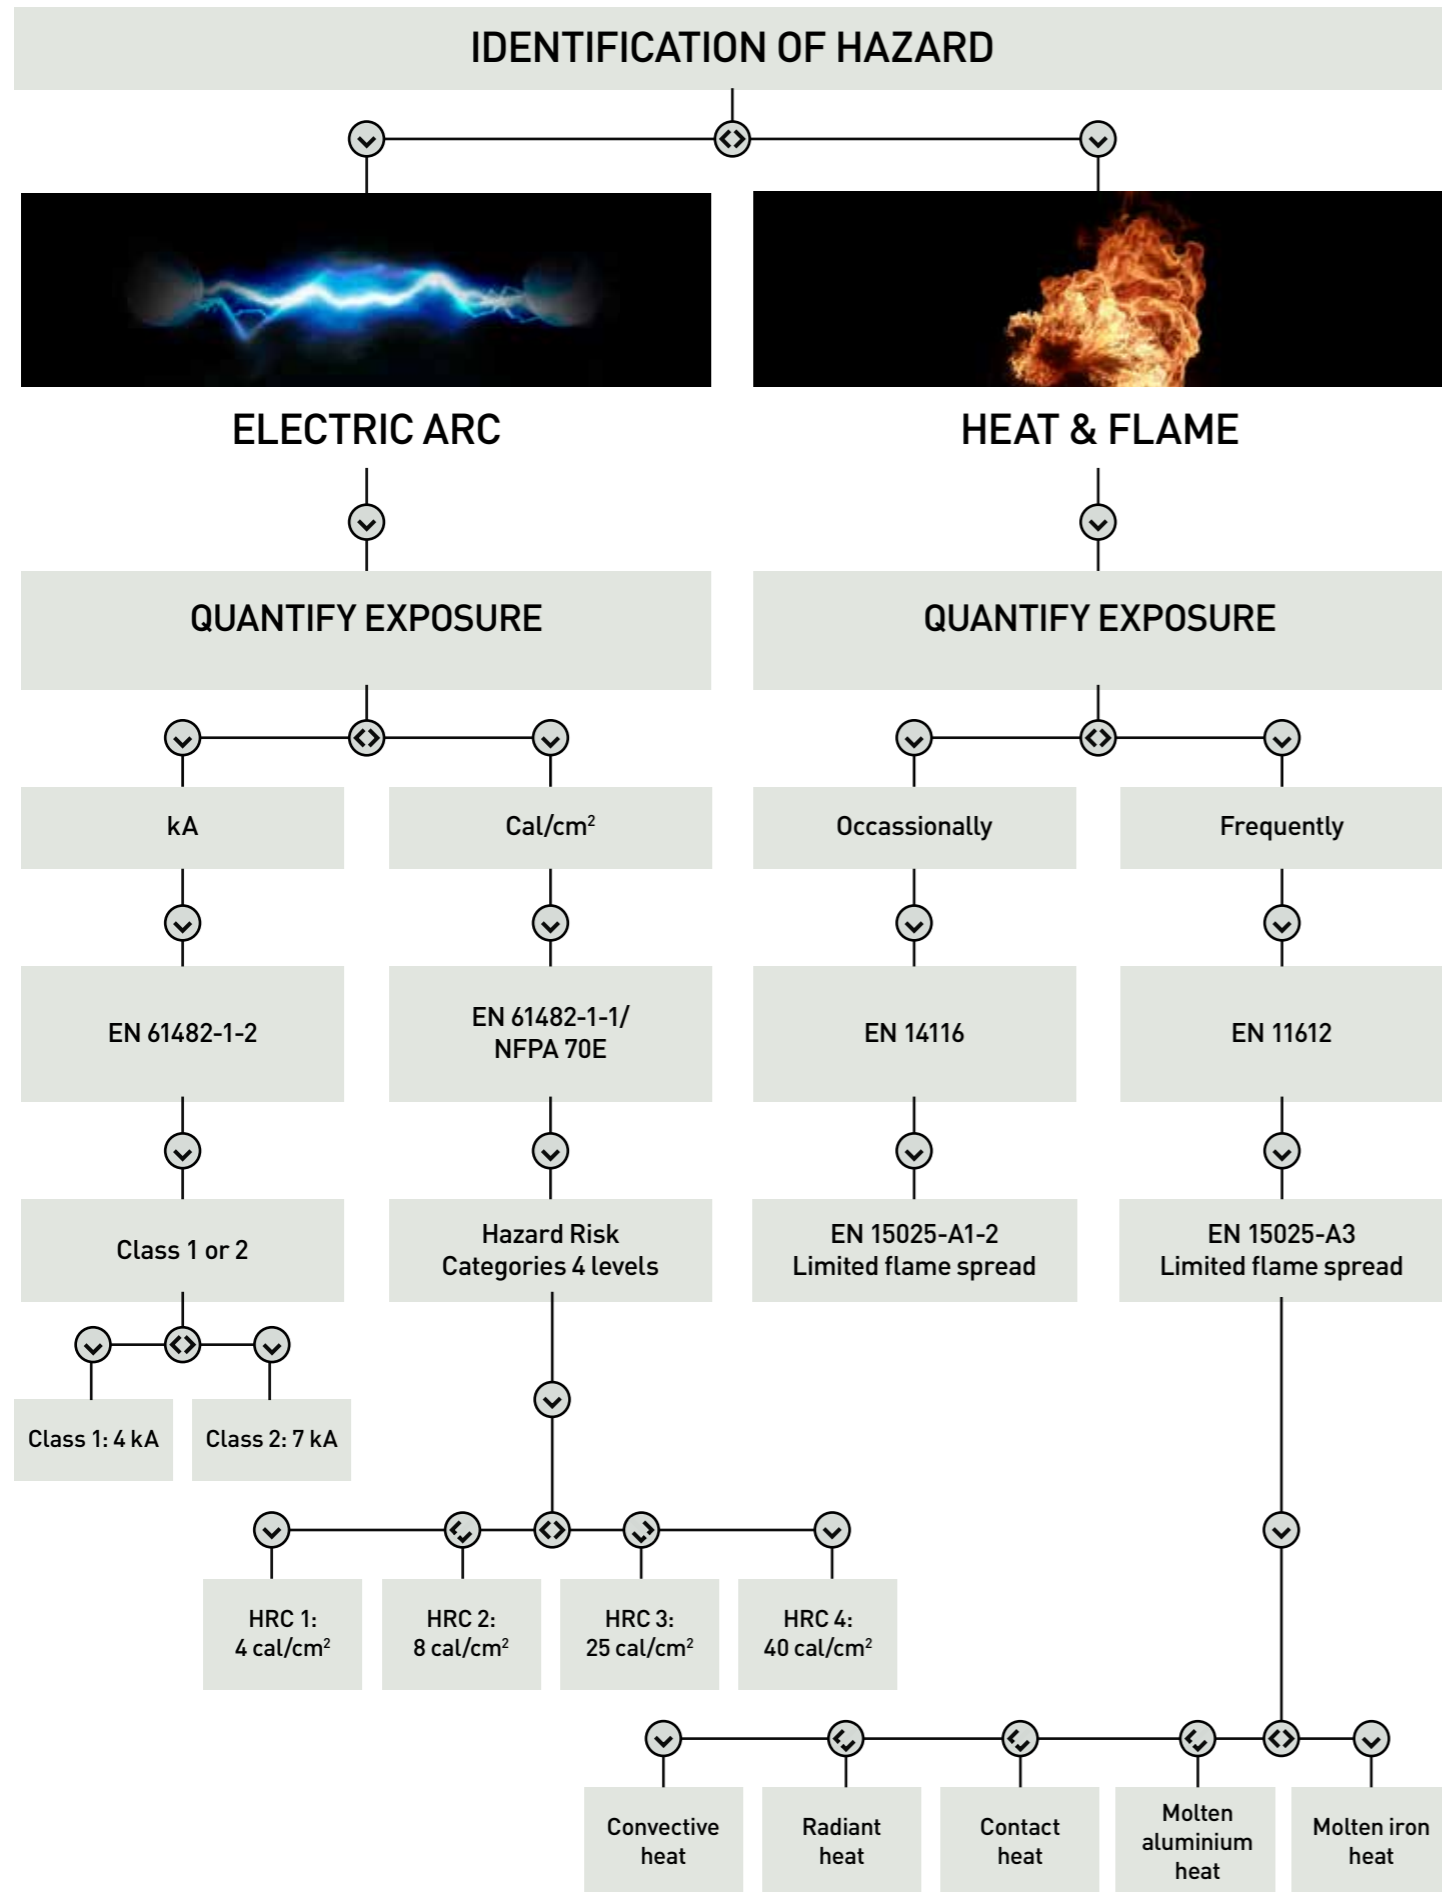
IDENTIFICATION OF HAZARD

ELECTRIC ARC

HEAT & FLAME

QUANTIFY EXPOSURE

QUANTIFY EXPOSURE

kA

Cal/cm$^2$

Occassionally

Frequently

EN 61482-1-2

EN 61482-1-1/ NFPA 70E

EN 14116

EN 11612

Class 1 or 2

Hazard Risk Categories 4 levels

EN 15025-A1-2 Limited flame spread

EN 15025-A3 Limited flame spread

Class 1: 4 kA

Class 2: 7 kA

HRC 1: 4 cal/cm$^2$

HRC 2: 8 cal/cm$^2$

HRC 3: 25 cal/cm$^2$

HRC 4: 40 cal/cm$^2$

Convective heat

Radiant heat

Contact heat

Molten aluminium heat

Molten iron heat